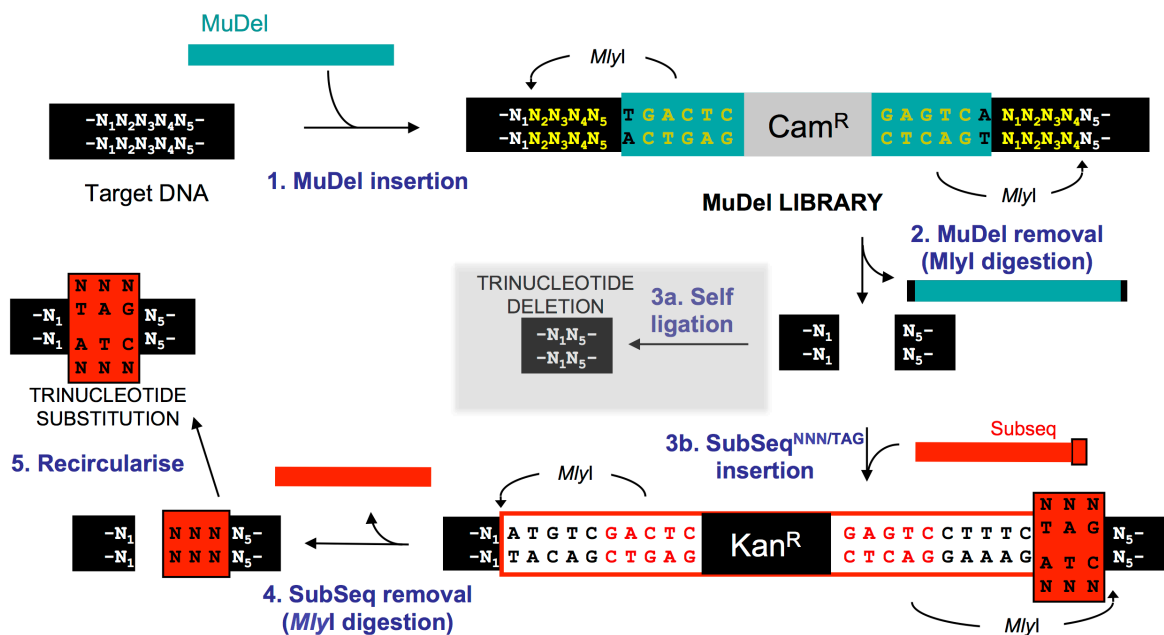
MuDel

$-N_1N_2N_3N_4N_5-$
$-N_1N_2N_3N_4N_5-$

Target DNA

1. MuDel insertion

*Mly*I

$-N_1N_2N_3N_4N_5$ T G A C T C
$-N_1N_2N_3N_4N_5$ A C T G A G

Cam$^R$

G A G T C A $N_1N_2N_3N_4N_5-$
C T C A G T $N_1N_2N_3N_4N_5-$

*Mly*I

MuDel LIBRARY

2. MuDel removal (MlyI digestion)

TRINUCLEOTIDE DELETION

$-N_1N_5-$
$-N_1N_5-$

3a. Self ligation

$-N_1$
$-N_1$

$N_5-$
$N_5-$

N N N
T A G
$-N_1$ $N_5-$
$-N_1$ $N_5-$
A T C
N N N

TRINUCLEOTIDE SUBSTITUTION

5. Recircularise

3b. SubSeq$^{NNN/TAG}$ insertion

Subseq

*Mly*I

$-N_1$ A T G T C G A C T C
$-N_1$ T A C A G C T G A G

Kan$^R$

G A G T C C T T T C
C T C A G G A A A G

N N N
T A G
$N_5-$
$N_5-$
A T C
N N N

*Mly*I

$-N_1$ N N N $N_5-$
$-N_1$ N N N $N_5-$

4. SubSeq removal (*Mly*I digestion)